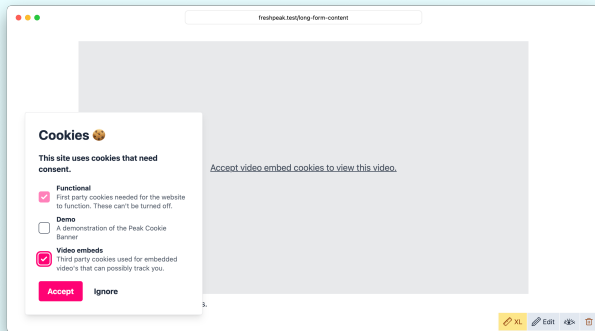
freshpeak.test/long-form-content

Accept video embed cookies to view this video.

Cookies 🍪

This site uses cookies that need consent.

Functional
First party cookies needed for the website to function. These can't be turned off.

Demo
A demonstration of the Peak Cookie Banner

Video embeds
Third party cookies used for embedded video's that can possibly track you.

Accept

Ignore

s.

XL

Edit